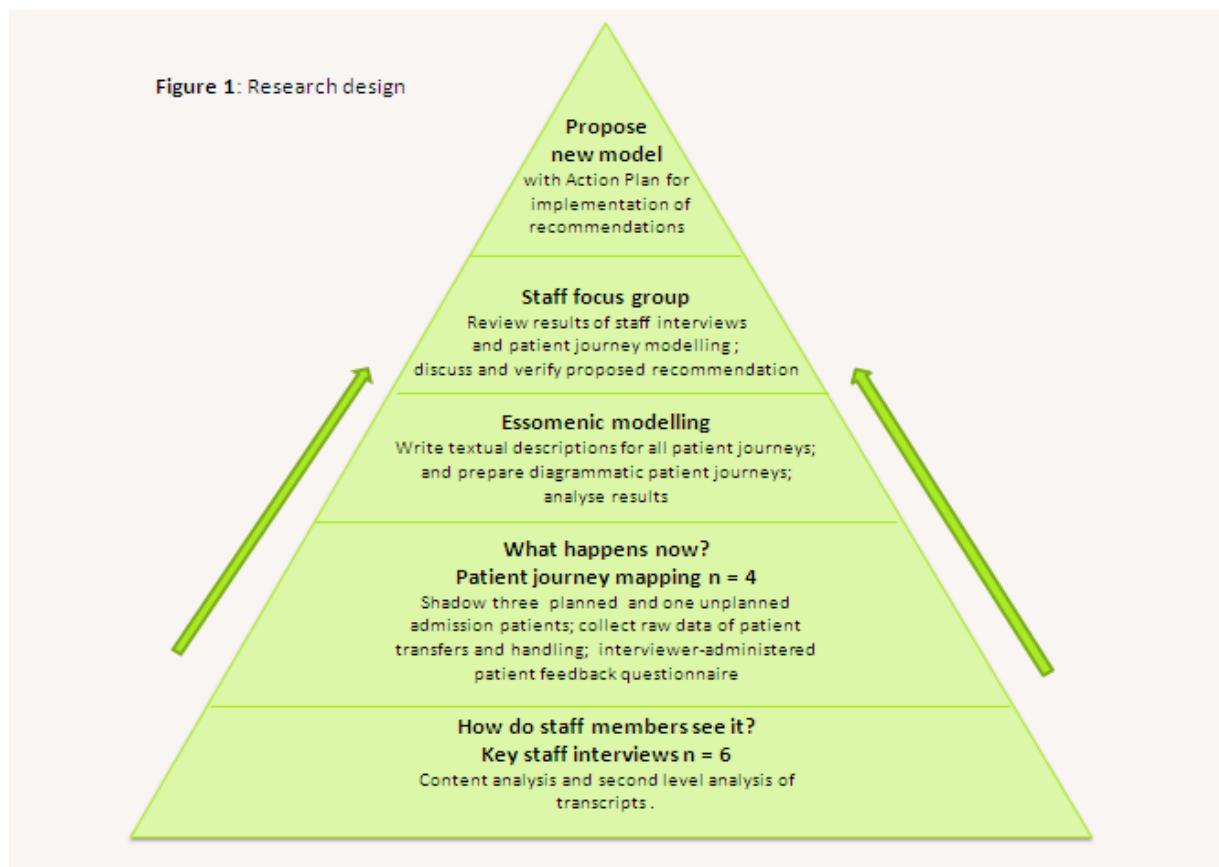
**Figure 1**: Research design

**Propose new model**
with Action Plan for implementation of recommendations

**Staff focus group**
Review results of staff interviews and patient journey modelling ; discuss and verify proposed recommendation

**Essomenic modelling**
Write textual descriptions for all patient journeys; and prepare diagrammatic patient journeys; analyse results

**What happens now?**
**Patient journey mapping n = 4**
Shadow three planned and one unplanned admission patients; collect raw data of patient transfers and handling; interviewer-administered patient feedback questionnaire

**How do staff members see it?**
**Key staff interviews n = 6**
Content analysis and second level analysis of transcripts .